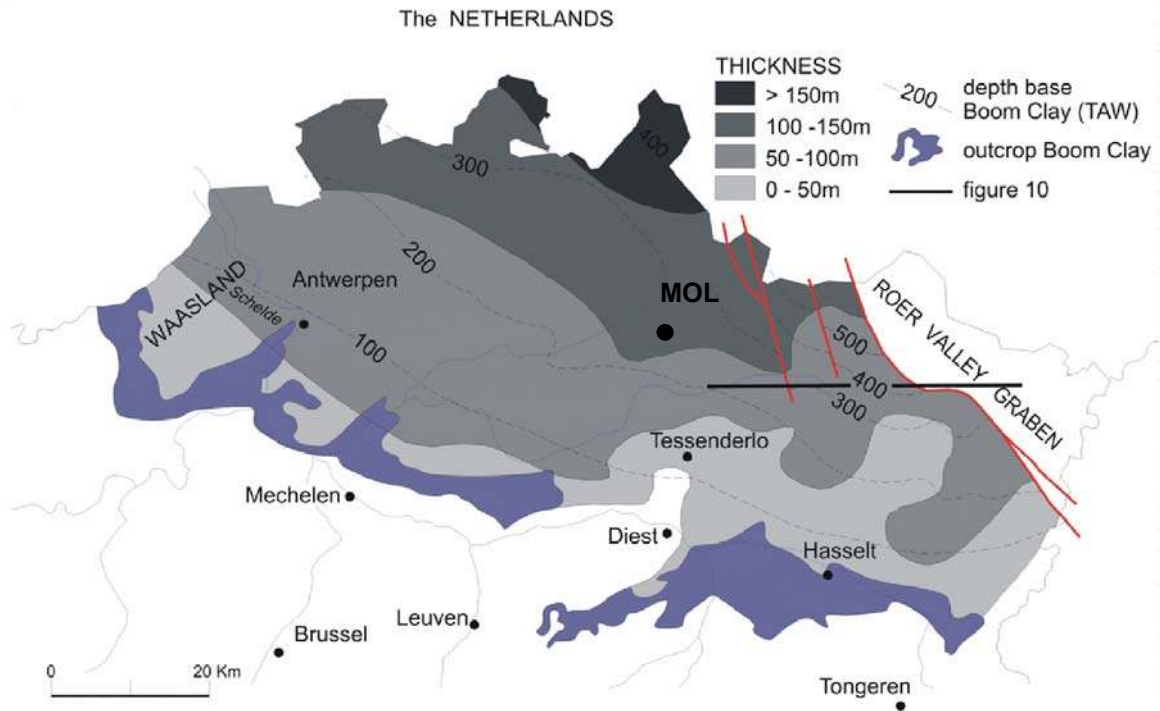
The NETHERLANDS

THICKNESS
> 150m
100 -150m
50 -100m
0 - 50m

200 depth base Boom Clay (TAW)
outcrop Boom Clay
figure 10

400
300
200
100
500
400
300

WAASLAND
Scheldе
Antwerpen
MOL
ROER VALLEY GRABEN
Tessenderlo
Mechelen
Diest
Hasselt
Leuven
Brussel
Tongeren

0
20 Km